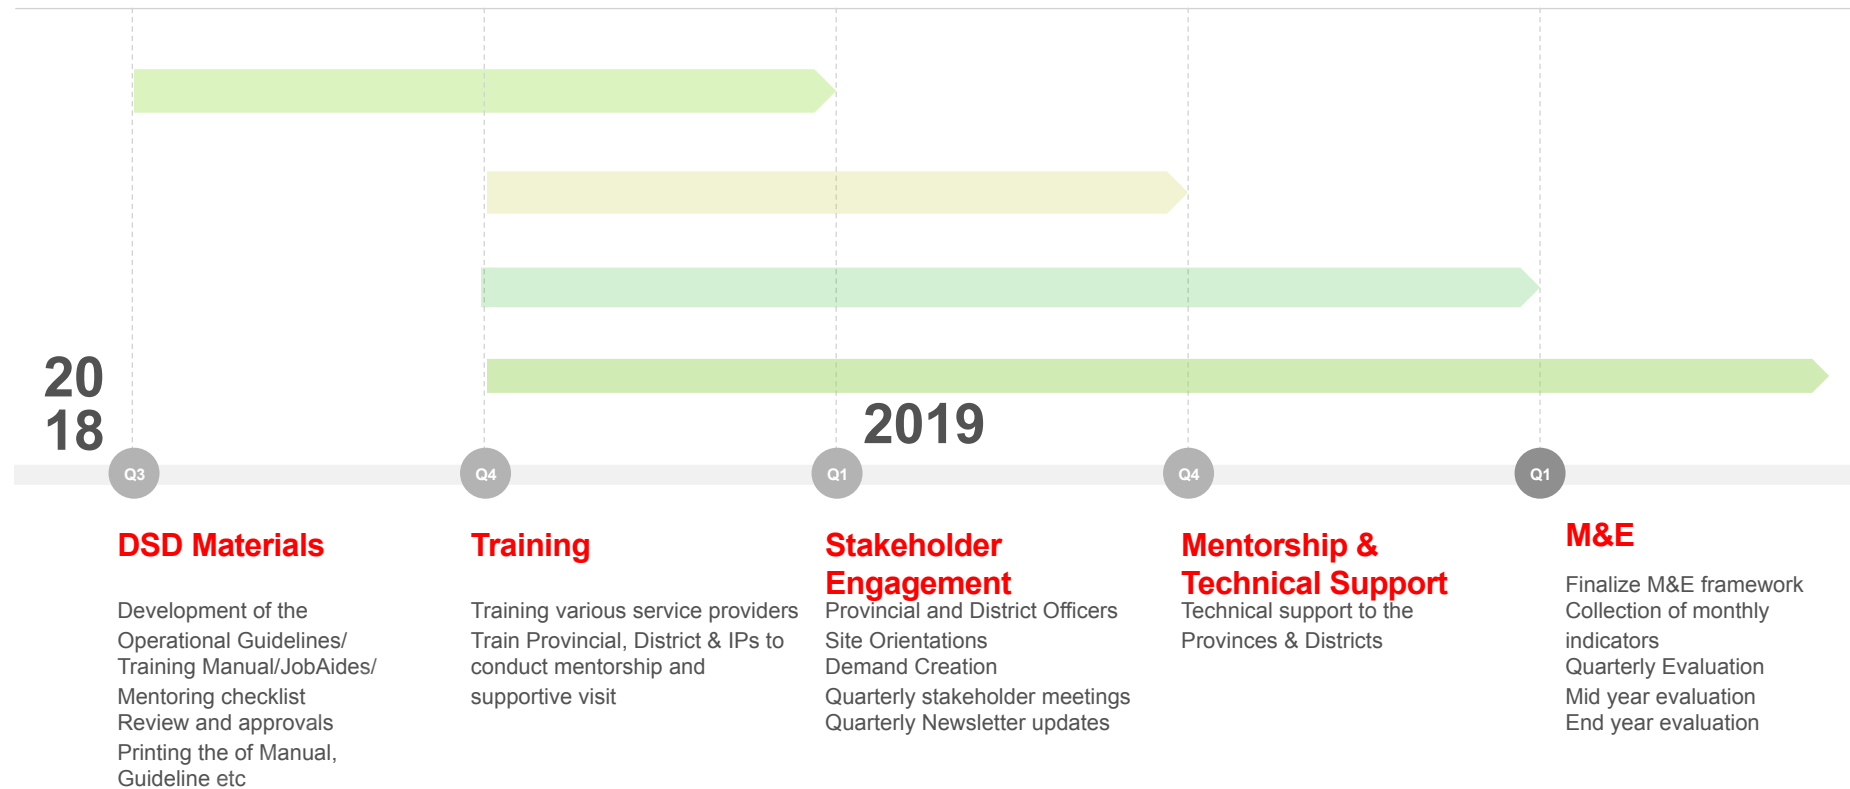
20
18

2019

Q3 Q4 Q1 Q4 Q1

DSD Materials

Development of the Operational Guidelines/ Training Manual/JobAides/ Mentoring checklist
Review and approvals
Printing the of Manual, Guideline etc

Training

Training various service providers
Train Provincial, District & IPs to conduct mentorship and supportive visit

Stakeholder Engagement

Provincial and District Officers
Site Orientations
Demand Creation
Quarterly stakeholder meetings
Quarterly Newsletter updates

Mentorship & Technical Support

Technical support to the Provinces & Districts

M&E

Finalize M&E framework
Collection of monthly indicators
Quarterly Evaluation
Mid year evaluation
End year evaluation